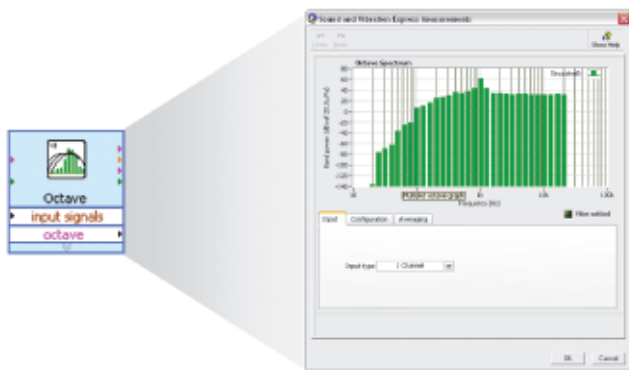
Octave
input signals
octave

Sound and Vibration Express Measurements

Undo Redo

Show Help

Octave Spectrum

Band power (dB ref 20.0uPa)

80
60
40
20
0
-20
-40
-60
-80
-100
-120
-140

Frequency (Hz)

1k
10k

Filter settled

Input
Configuration
Averaging

Input type
1 Channel

OK
Cancel